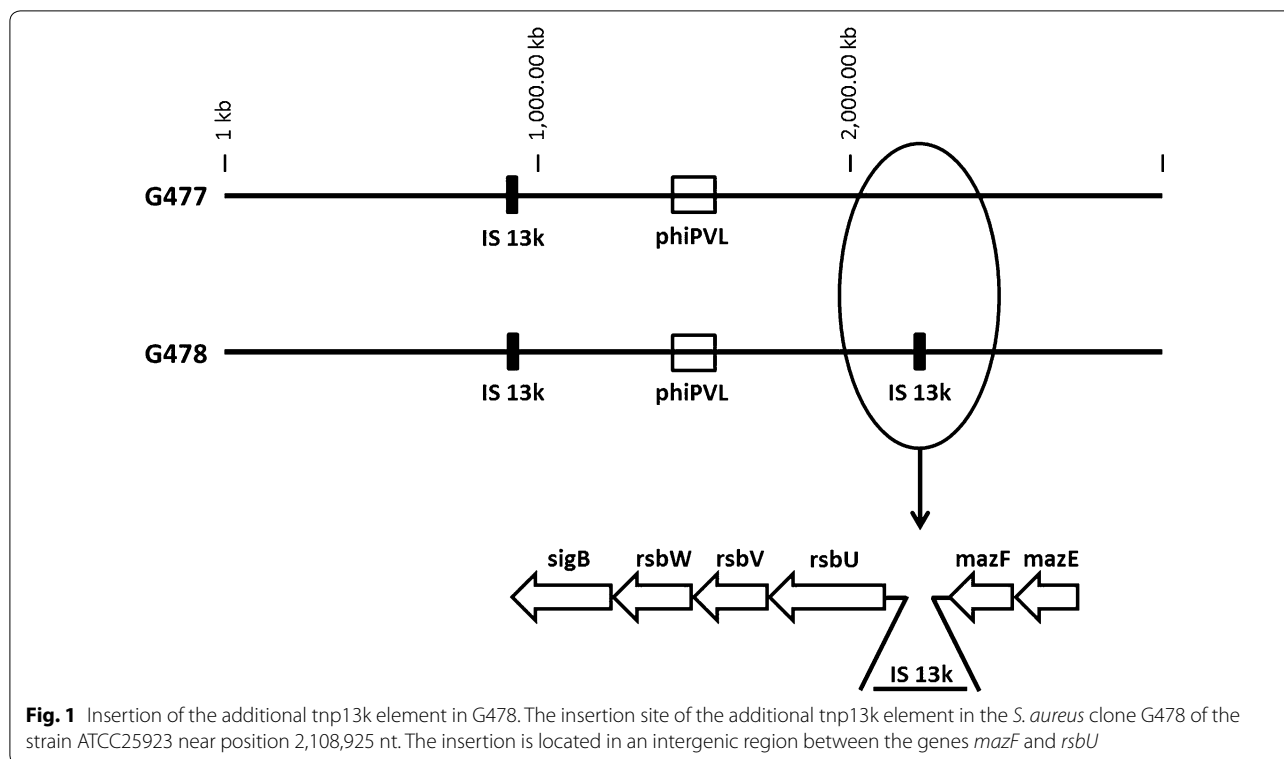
1 kb

1,000.00 kb

2,000.00 kb

G477

IS 13k

phiPVL

G478

IS 13k

phiPVL

IS 13k

sigB

rsbW

rsbV

rsbU

mazF

mazE

IS 13k

**Fig. 1** Insertion of the additional tnp13k element in G478. The insertion site of the additional tnp13k element in the *S. aureus* clone G478 of the strain ATCC25923 near position 2,108,925 nt. The insertion is located in an intergenic region between the genes *mazF* and *rsbU*